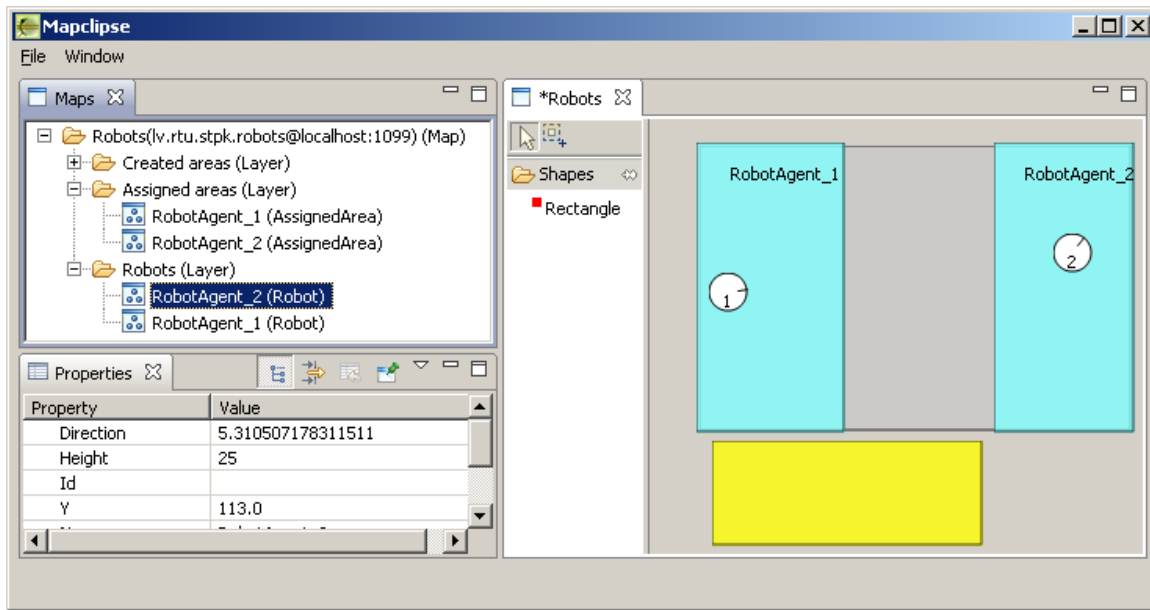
Mapclipse

File Window

Maps

Robots(lv.rtu.stpk.robots@localhost:1099) (Map)
Created areas (Layer)
Assigned areas (Layer)
RobotAgent_1 (AssignedArea)
RobotAgent_2 (AssignedArea)
Robots (Layer)
RobotAgent_2 (Robot)
RobotAgent_1 (Robot)

Properties

| Property | Value |
|---|---|
| Direction | 5.310507178311511 |
| Height | 25 |
| Id | |
| Y | 113.0 |
| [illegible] | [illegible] |

*Robots

Shapes
Rectangle

RobotAgent_1
RobotAgent_2
1
2